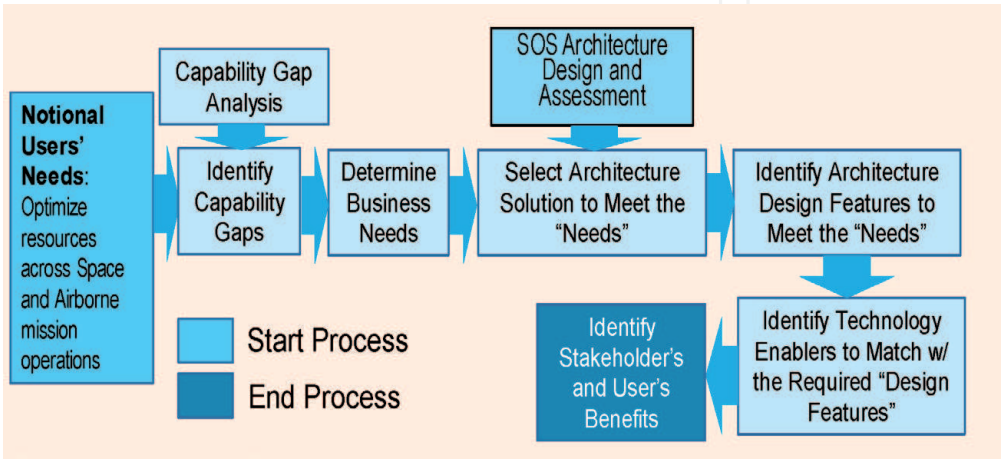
Notional Users' Needs: Optimize resources across Space and Airborne mission operations

Capability Gap Analysis

Identify Capability Gaps

Determine Business Needs

SOS Architecture Design and Assessment

Select Architecture Solution to Meet the "Needs"

Identify Architecture Design Features to Meet the "Needs"

Identify Technology Enablers to Match w/ the Required "Design Features"

Identify Stakeholder's and User's Benefits

Start Process

End Process